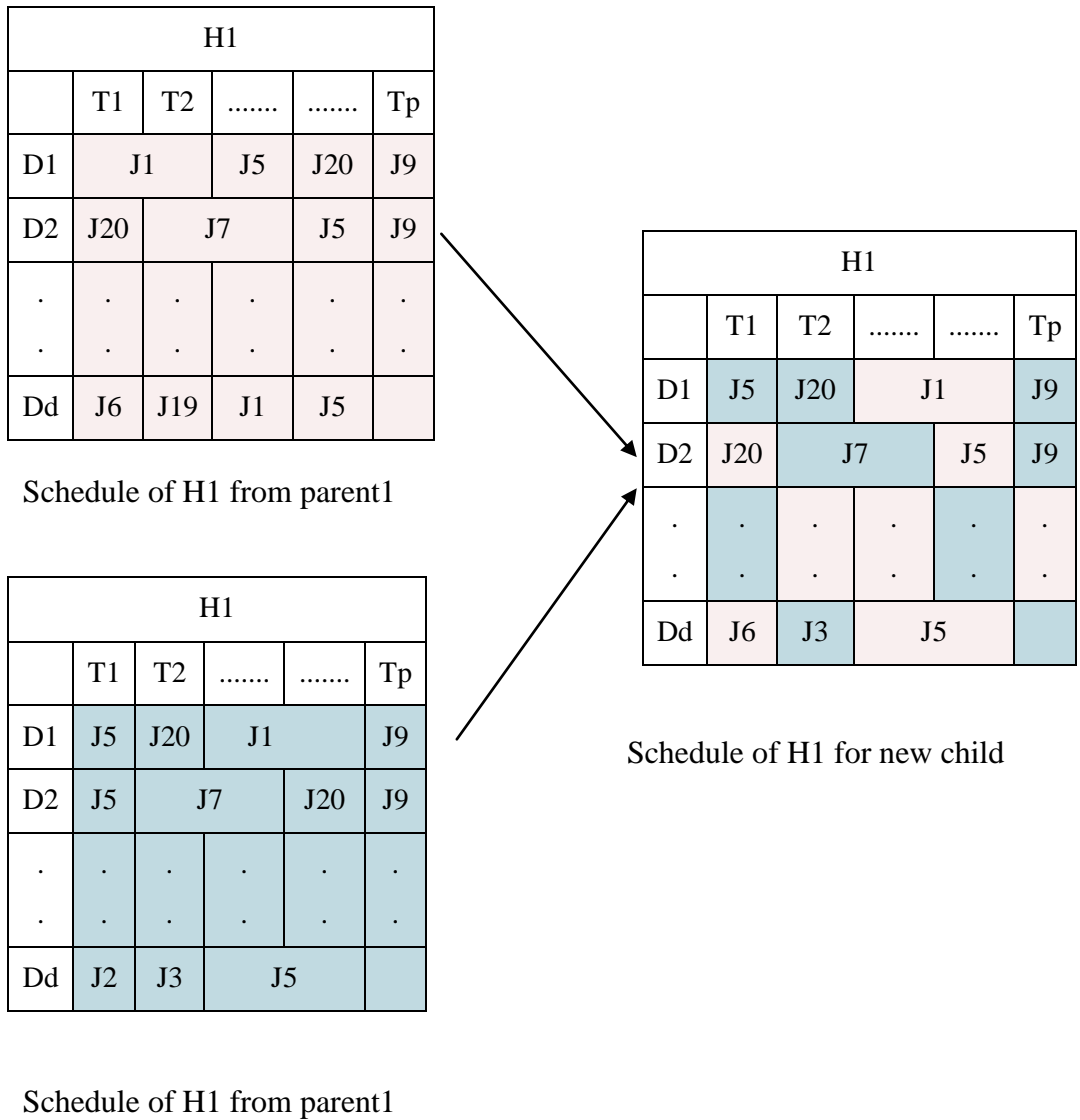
| H1 | | | | | |
|---|---|---|---|---|---|
| | T1 | T2 | ....... | ....... | Tp |
| D1 | J1 | | J5 | J20 | J9 |
| D2 | J20 | J7 | | J5 | J9 |
| . . | . . | . . | . . | . . | . . |
| Dd | J6 | J19 | J1 | J5 | |

Schedule of H1 from parent1

| H1 | | | | | |
|---|---|---|---|---|---|
| | T1 | T2 | ....... | ....... | Tp |
| D1 | J5 | J20 | J1 | | J9 |
| D2 | J5 | J7 | | J20 | J9 |
| . . | . . | . . | . . | . . | . . |
| Dd | J2 | J3 | J5 | | |

Schedule of H1 from parent1

| H1 | | | | | |
|---|---|---|---|---|---|
| | T1 | T2 | ....... | ....... | Tp |
| D1 | J5 | J20 | J1 | | J9 |
| D2 | J20 | J7 | | J5 | J9 |
| . . | . . | . . | . . | . . | . . |
| Dd | J6 | J3 | J5 | | |

Schedule of H1 for new child